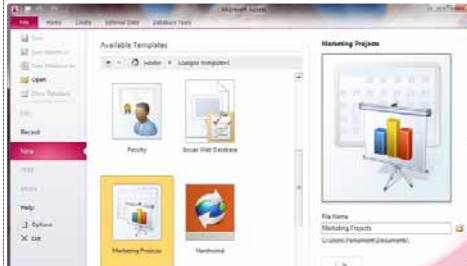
File Home Create External Data Database Tools

Microsoft Access

Save

Save Object As

Save Database As

Open

Close Database

Info

Recent

New

Print

Share

Help

Options

Exit

Available Templates

Home Sample templates

Faculty

Issues Web Database

Marketing Projects

Northwind

Marketing Projects

File Name

Marketing Projects

C:\Users\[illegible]\Documents\